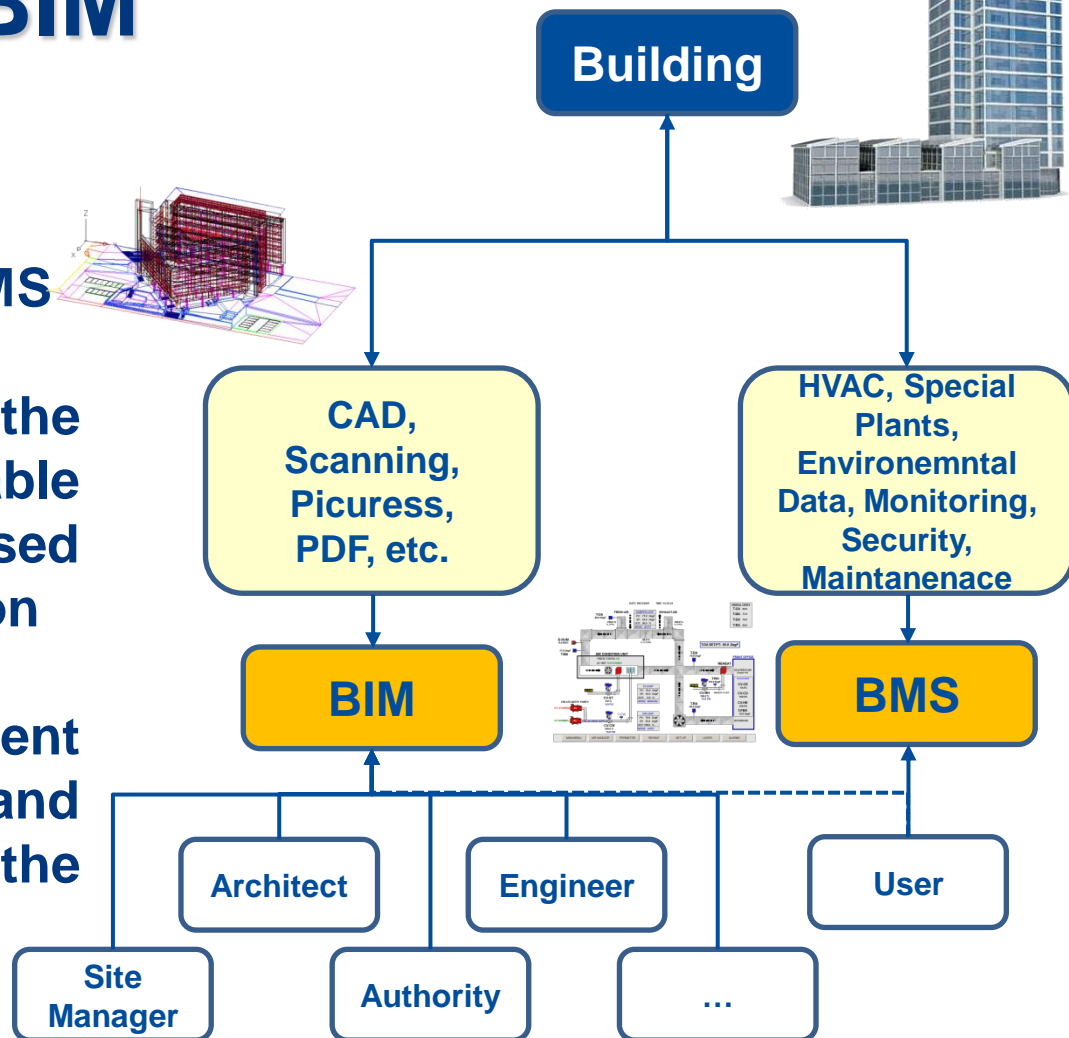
BIM

MS

the
able
sed
on

ent
and
the

Building

CAD, Scanning, Picuress, PDF, etc.

HVAC, Special Plants, Environemntal Data, Monitoring, Security, Maintanenace

BIM

BMS

Architect

Engineer

User

Site Manager

Authority

…